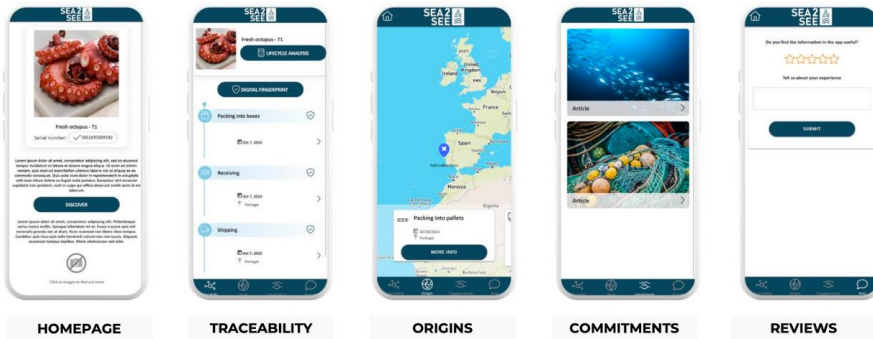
SEA 2 SEE

Fresh octopus - T1

Serial number: 1951970589781

Lorem ipsum dolor sit amet, consectetur adipiscing elit, sed do eiusmod tempor incididunt ut labore et dolore magna aliqua. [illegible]

DISCOVER

Lorem ipsum dolor sit amet, consectetur adipiscing elit. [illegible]

Click on images to find out more

HOMEPAGE

SEA 2 SEE

Fresh octopus - T1

LIFECYCLE ANALYSIS

DIGITAL FINGERPRINT

Packing into boxes

Oct 7, 2023

Receiving

Oct 7, 2023

Portugal

Shipping

Oct 7, 2023

Portugal

TRACEABILITY

SEA 2 SEE

Ireland

United Kingdom

France

Spain

Portugal

Morocco

Algeria

Packing into pallets

10/10/2022

Portugal

MORE INFO

Origins

ORIGINS

SEA 2 SEE

Article

Article

Commitments

COMMITMENTS

SEA 2 SEE

Do you find the information in the app useful?

Tell us about your experience

SUBMIT

Reviews

REVIEWS